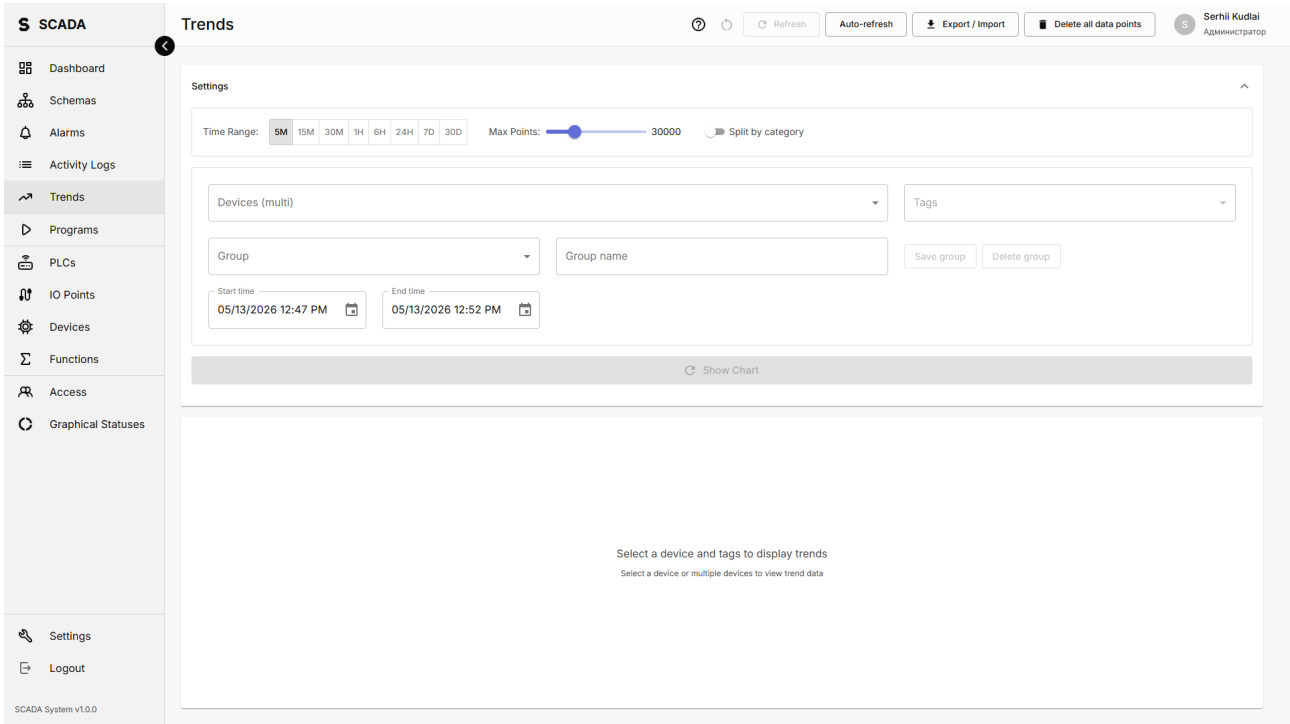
S SCADA

Dashboard
Schemas
Alarms
Activity Logs
Trends
Programs
PLCs
IO Points
Devices
Functions
Access
Graphical Statuses

Settings
Logout

SCADA System v1.0.0

Trends

Refresh
Auto-refresh
Export / Import
Delete all data points

S
Serhii Kudlai
Администратор

Settings

Time Range: 5M 15M 30M 1H 6H 24H 7D 30D
Max Points: 30000
Split by category

Devices (multi)
Tags

Group
Group name
Save group
Delete group

Start time
05/13/2026 12:47 PM

End time
05/13/2026 12:52 PM

Show Chart

Select a device and tags to display trends
Select a device or multiple devices to view trend data